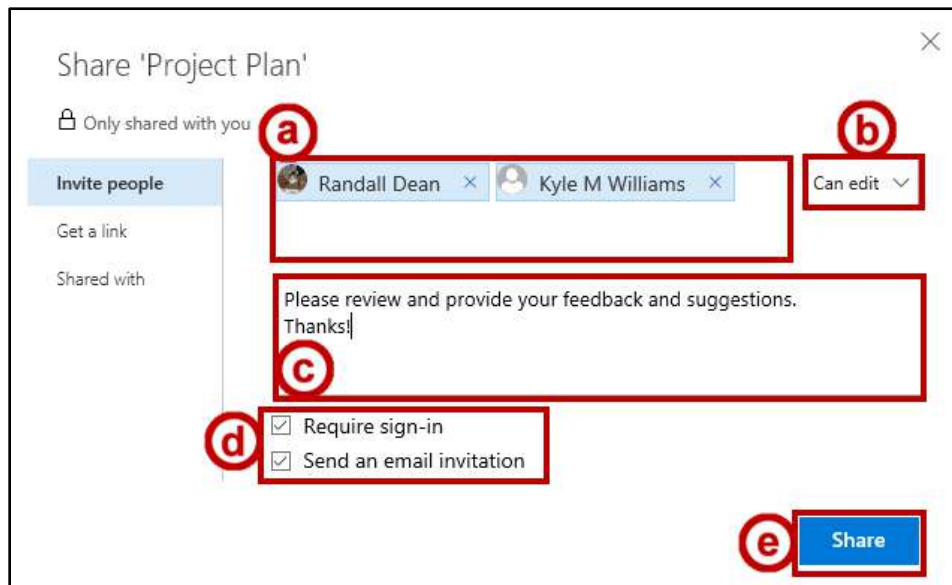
Share 'Project Plan'

×

Only shared with you

a

b

Invite people

Get a link

Shared with

Randall Dean ×

Kyle M Williams ×

Can edit

Please review and provide your feedback and suggestions.
Thanks!

c

d

Require sign-in

Send an email invitation

e

Share